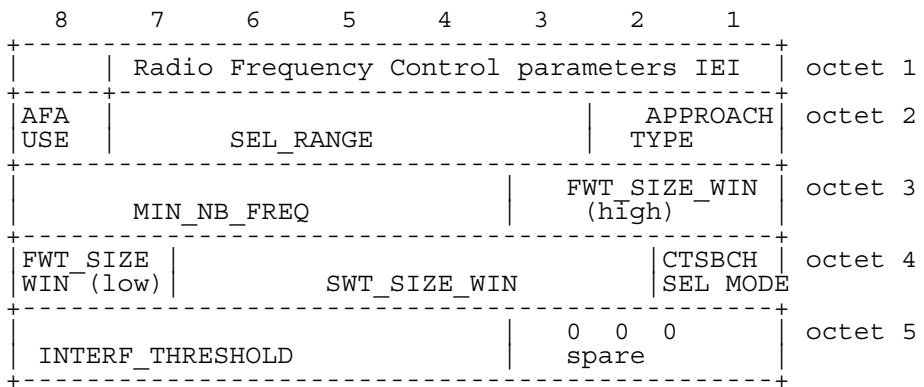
| 8 | 7 | 6 | 5 | 4 | 3 | 2 | 1 | |
|---|---|---|---|---|---|---|---|---|
| | Radio Frequency Control parameters IEI | | | | | | | octet 1 |
| AFA USE | SEL_RANGE | | | | | APPROACH TYPE | | octet 2 |
| MIN_NB_FREQ | | | | | FWT_SIZE_WIN (high) | | | octet 3 |
| FWT_SIZE WIN (low) | SWT_SIZE_WIN | | | | | | CTSBCH SEL MODE | octet 4 |
| INTERF_THRESHOLD | | | | | 0 0 0 spare | | | octet 5 |